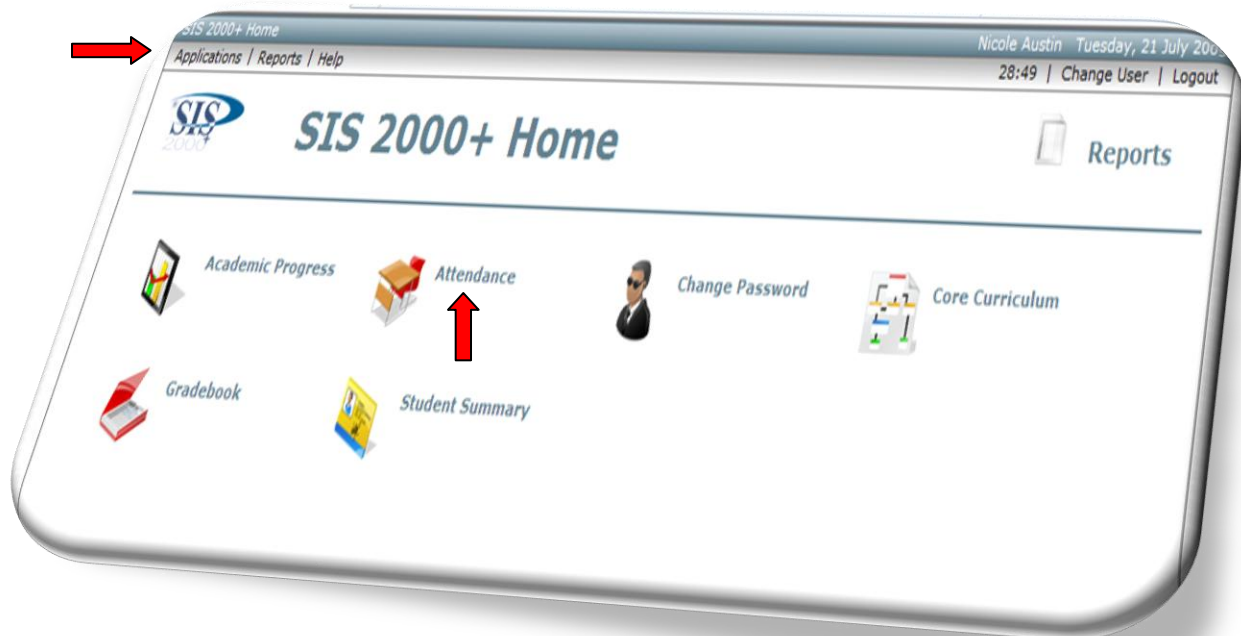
SIS 2000+ Home

Nicole Austin Tuesday, 21 July 200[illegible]

Applications | Reports | Help

28:49 | Change User | Logout

SIS 2000

SIS 2000+ Home

Reports

Academic Progress

Attendance

Change Password

Core Curriculum

Gradebook

Student Summary